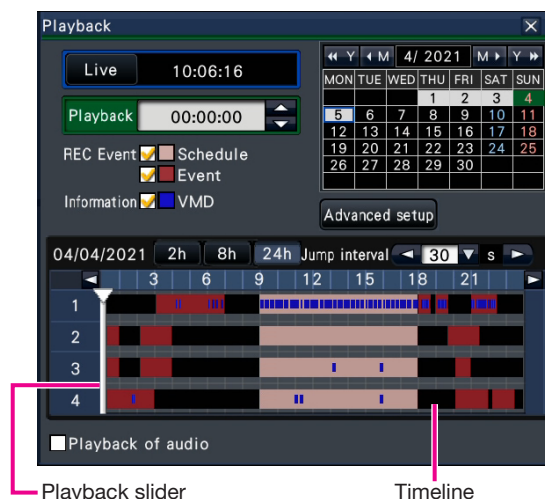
Playback

Live 10:06:16

Playback 00:00:00

REC Event Schedule
Event

Information VMD

Y M 4/ 2021 M Y

| MON | TUE | WED | THU | FRI | SAT | SUN |
|---|---|---|---|---|---|---|
| | | | 1 | 2 | 3 | 4 |
| 5 | 6 | 7 | 8 | 9 | 10 | 11 |
| 12 | 13 | 14 | 15 | 16 | 17 | 18 |
| 19 | 20 | 21 | 22 | 23 | 24 | 25 |
| 26 | 27 | 28 | 29 | 30 | | |

Advanced setup

04/04/2021 2h 8h 24h Jump interval 30 s

3 6 9 12 15 18 21

1
2
3
4

Playback of audio

Playback slider

Timeline